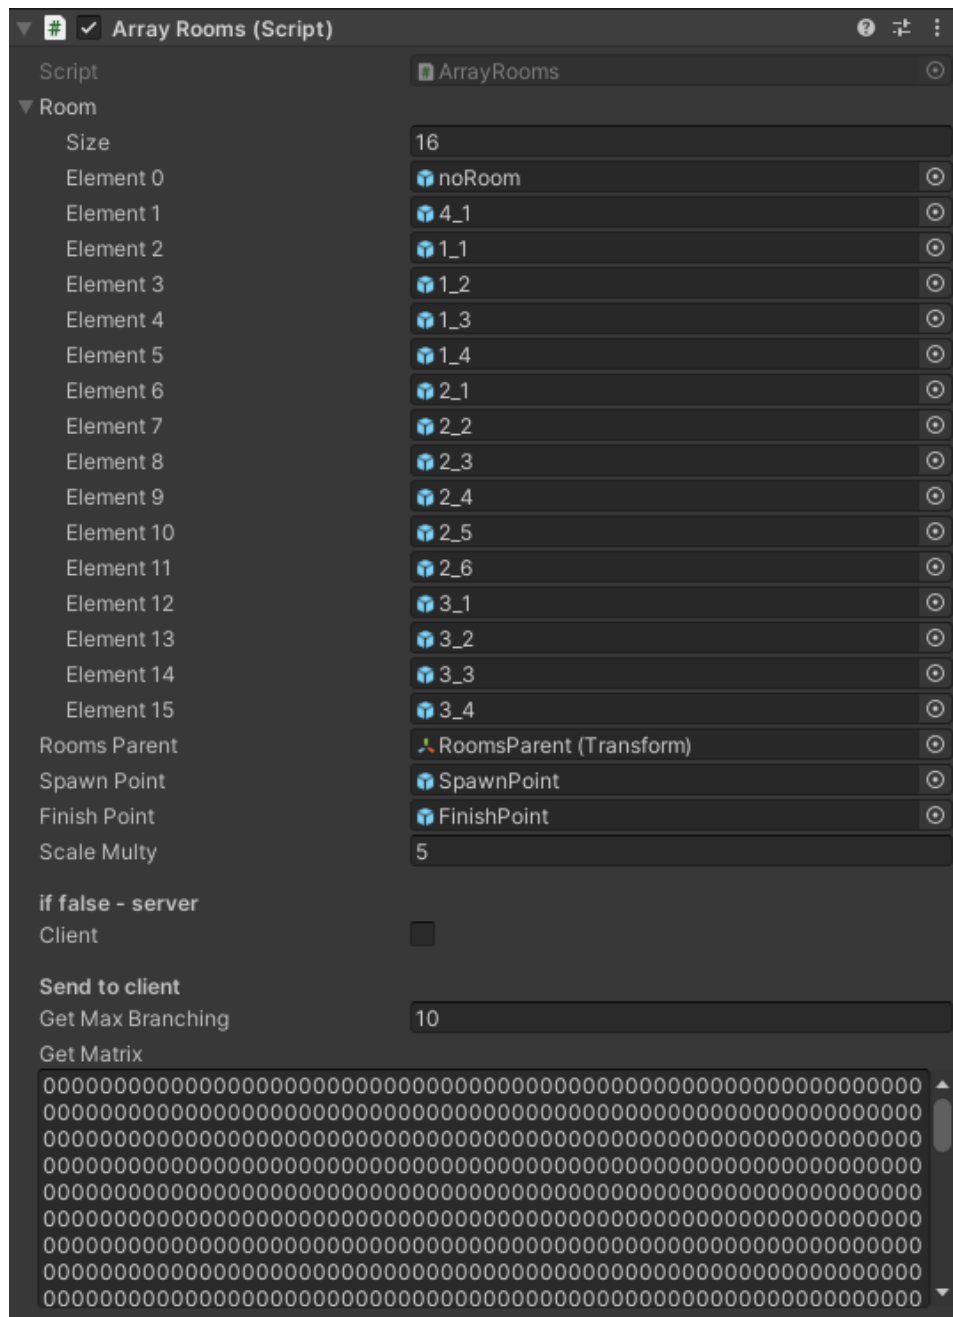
# Array Rooms (Script)

Script ArrayRooms
Room
Size 16
Element 0 noRoom
Element 1 4_1
Element 2 1_1
Element 3 1_2
Element 4 1_3
Element 5 1_4
Element 6 2_1
Element 7 2_2
Element 8 2_3
Element 9 2_4
Element 10 2_5
Element 11 2_6
Element 12 3_1
Element 13 3_2
Element 14 3_3
Element 15 3_4
Rooms Parent RoomsParent (Transform)
Spawn Point SpawnPoint
Finish Point FinishPoint
Scale Multy 5

if false - server
Client

Send to client
Get Max Branching 10
Get Matrix
000000000000000000000000000000000000000000000000000000000000
000000000000000000000000000000000000000000000000000000000000
000000000000000000000000000000000000000000000000000000000000
000000000000000000000000000000000000000000000000000000000000
000000000000000000000000000000000000000000000000000000000000
000000000000000000000000000000000000000000000000000000000000
000000000000000000000000000000000000000000000000000000000000
000000000000000000000000000000000000000000000000000000000000
000000000000000000000000000000000000000000000000000000000000